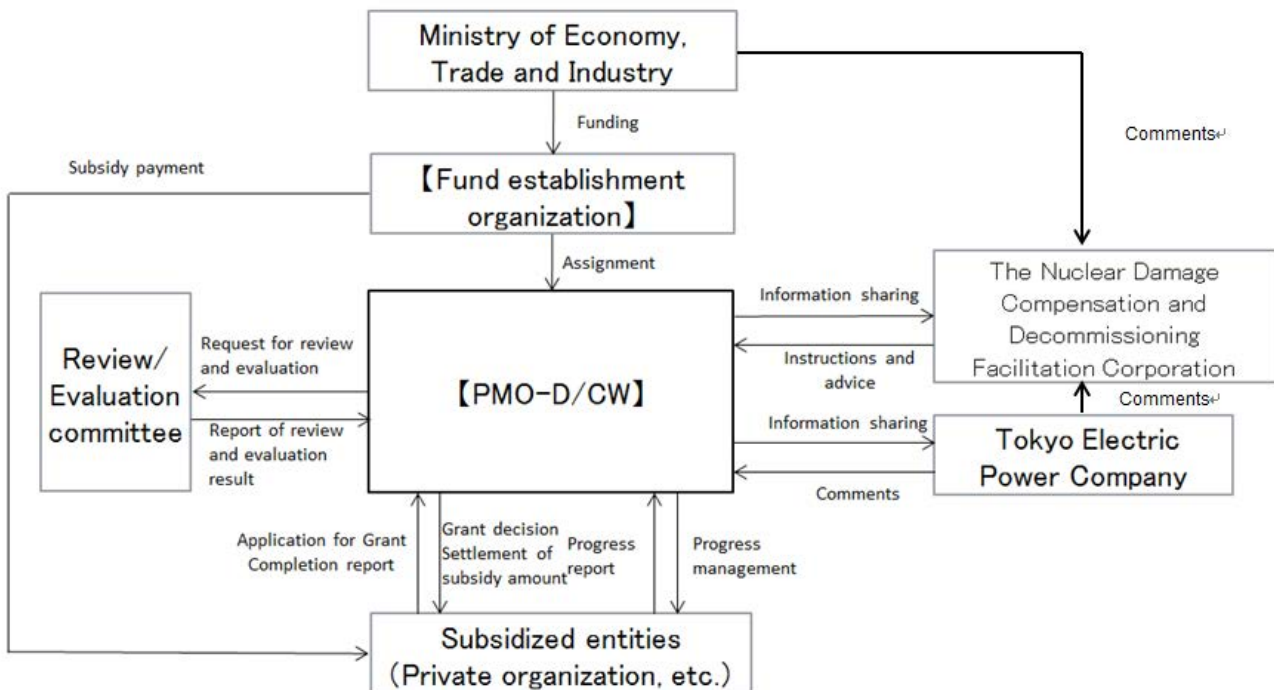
Ministry of Economy, Trade and Industry

Funding

Comments

Subsidy payment

【Fund establishment organization】

Assignment

The Nuclear Damage Compensation and Decommissioning Facilitation Corporation

Information sharing

Instructions and advice

Review/ Evaluation committee

Request for review and evaluation

Report of review and evaluation result

【PMO-D/CW】

Comments

Information sharing

Tokyo Electric Power Company

Comments

Application for Grant Completion report

Grant decision Settlement of subsidy amount

Progress report

Progress management

Subsidized entities (Private organization, etc.)